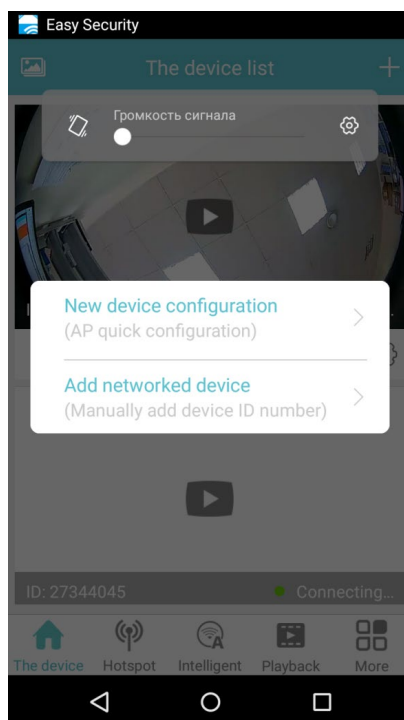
Easy Security

The device list

Громкость сигнала

New device configuration
(AP quick configuration)

Add networked device
(Manually add device ID number)

ID: 27344045

Connecting...

The device
Hotspot
Intelligent
Playback
More